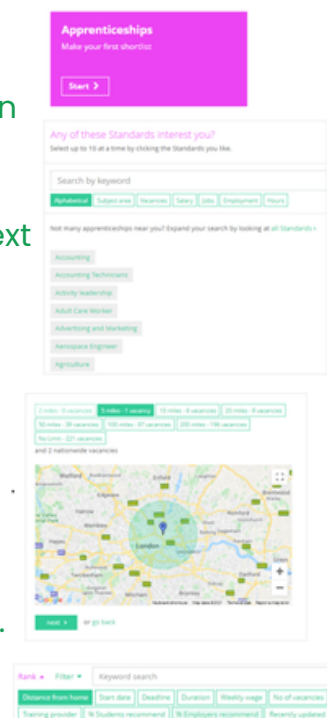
n

ext

.

.

Apprenticeships
Make your first shortlist

Start >

Any of these Standards interest you?
Select up to 10 at a time by clicking the Standards you like.

Search by keyword

Alphabetical | Subject area | Vacancies | Salary | Jobs | Employment | Hours

Not many apprenticeships near you? Expand your search by looking at all Standards >

Accounting
Accounting Technicians
Activity leadership
Adult Care Worker
Advertising and Marketing
Aerospace Engineer
Agriculture

2 miles - 0 vacancies | 5 miles - 1 vacancy | 10 miles - 8 vacancies | 20 miles - 8 vacancies
50 miles - 38 vacancies | 100 miles - 97 vacancies | 200 miles - 196 vacancies
No Limit - 221 vacancies

and 2 nationwide vacancies

London

next > or go back

Rank ▾ Filter ▾ Keyword search

Distance from home | Start date | Deadline | Duration | Weekly wage | No of vacancies
Training provider | % Students recommend | % Employers recommend | Recently updated